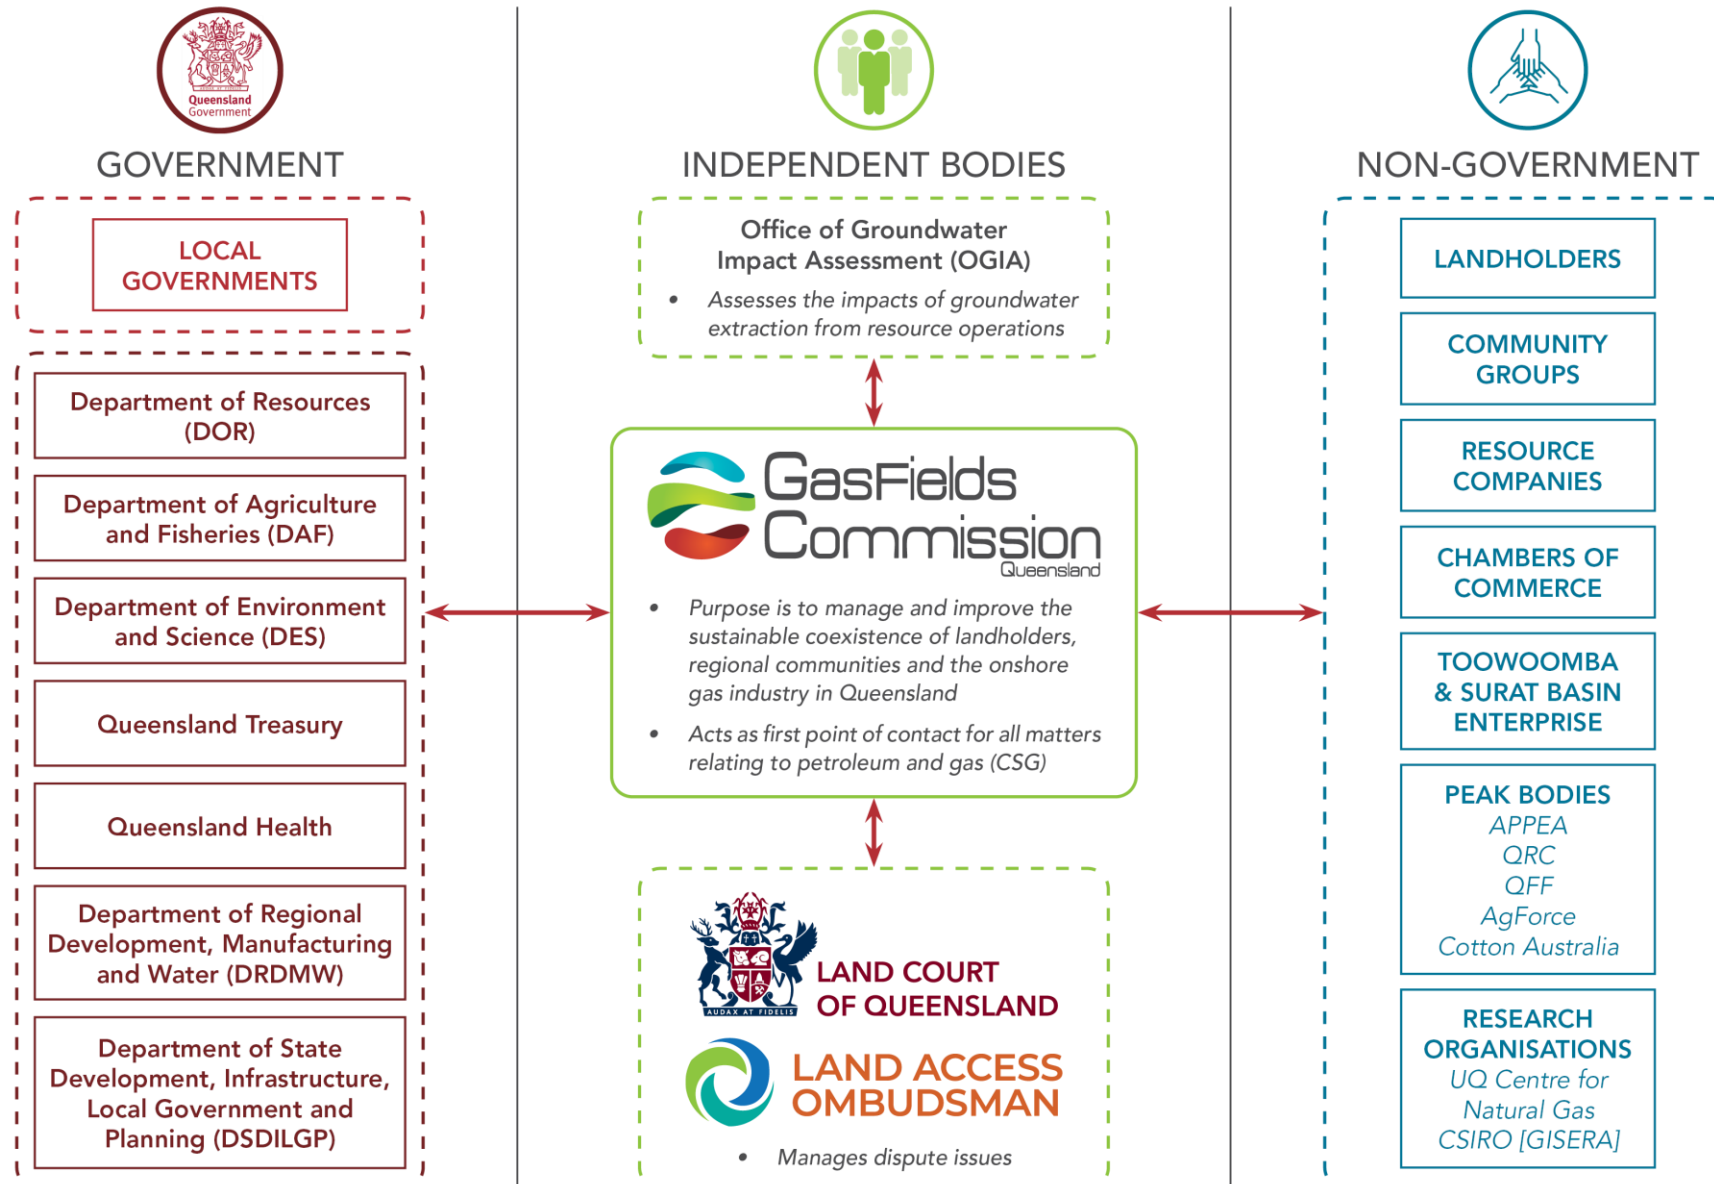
Queensland Government

GOVERNMENT

LOCAL GOVERNMENTS

Department of Resources (DOR)

Department of Agriculture and Fisheries (DAF)

Department of Environment and Science (DES)

Queensland Treasury

Queensland Health

Department of Regional Development, Manufacturing and Water (DRDMW)

Department of State Development, Infrastructure, Local Government and Planning (DSDILGP)

INDEPENDENT BODIES

Office of Groundwater Impact Assessment (OGIA)

- Assesses the impacts of groundwater extraction from resource operations

GasFields Commission Queensland

- Purpose is to manage and improve the sustainable coexistence of landholders, regional communities and the onshore gas industry in Queensland
- Acts as first point of contact for all matters relating to petroleum and gas (CSG)

AUDAX AT FIDELIS

LAND COURT OF QUEENSLAND

LAND ACCESS OMBUDSMAN

- Manages dispute issues

NON-GOVERNMENT

LANDHOLDERS

COMMUNITY GROUPS

RESOURCE COMPANIES

CHAMBERS OF COMMERCE

TOOWOOMBA & SURAT BASIN ENTERPRISE

PEAK BODIES
APPEA
QRC
QFF
AgForce
Cotton Australia

RESEARCH ORGANISATIONS
UQ Centre for Natural Gas
CSIRO [GISERA]